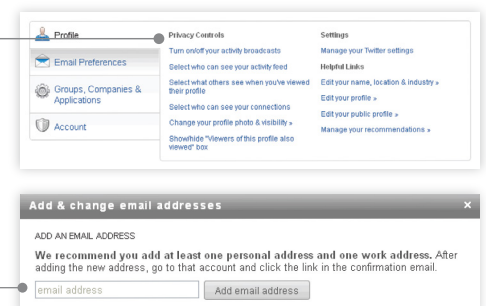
Profile

Email Preferences

Groups, Companies & Applications

Account

Privacy Controls

Turn on/off your activity broadcasts

Select who can see your activity feed

Select what others see when you've viewed their profile

Select who can see your connections

Change your profile photo & visibility »

Show/hide "Viewers of this profile also viewed" box

Settings

Manage your Twitter settings

Helpful Links

Edit your name, location & industry »

Edit your profile »

Edit your public profile »

Manage your recommendations »

Add & change email addresses

×

ADD AN EMAIL ADDRESS

We recommend you add at least one personal address and one work address. After adding the new address, go to that account and click the link in the confirmation email.

email address

Add email address